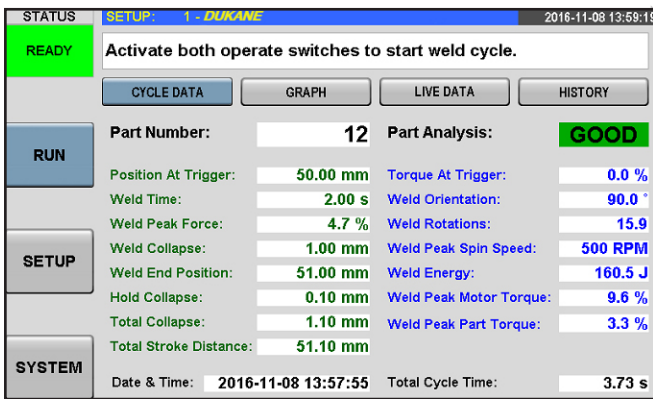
STATUS

SETUP: 1 - DUKANE

2016-11-08 13:59:19

READY

Activate both operate switches to start weld cycle.

CYCLE DATA

GRAPH

LIVE DATA

HISTORY

RUN

SETUP

SYSTEM

| Part Number: | 12 | Part Analysis: | GOOD |
|---|---|---|---|
| Position At Trigger: | 50.00 mm | Torque At Trigger: | 0.0 % |
| Weld Time: | 2.00 s | Weld Orientation: | 90.0 ° |
| Weld Peak Force: | 4.7 % | Weld Rotations: | 15.9 |
| Weld Collapse: | 1.00 mm | Weld Peak Spin Speed: | 500 RPM |
| Weld End Position: | 51.00 mm | Weld Energy: | 160.5 J |
| Hold Collapse: | 0.10 mm | Weld Peak Motor Torque: | 9.6 % |
| Total Collapse: | 1.10 mm | Weld Peak Part Torque: | 3.3 % |
| Total Stroke Distance: | 51.10 mm | | |

Date & Time: 2016-11-08 13:57:55

Total Cycle Time: 3.73 s